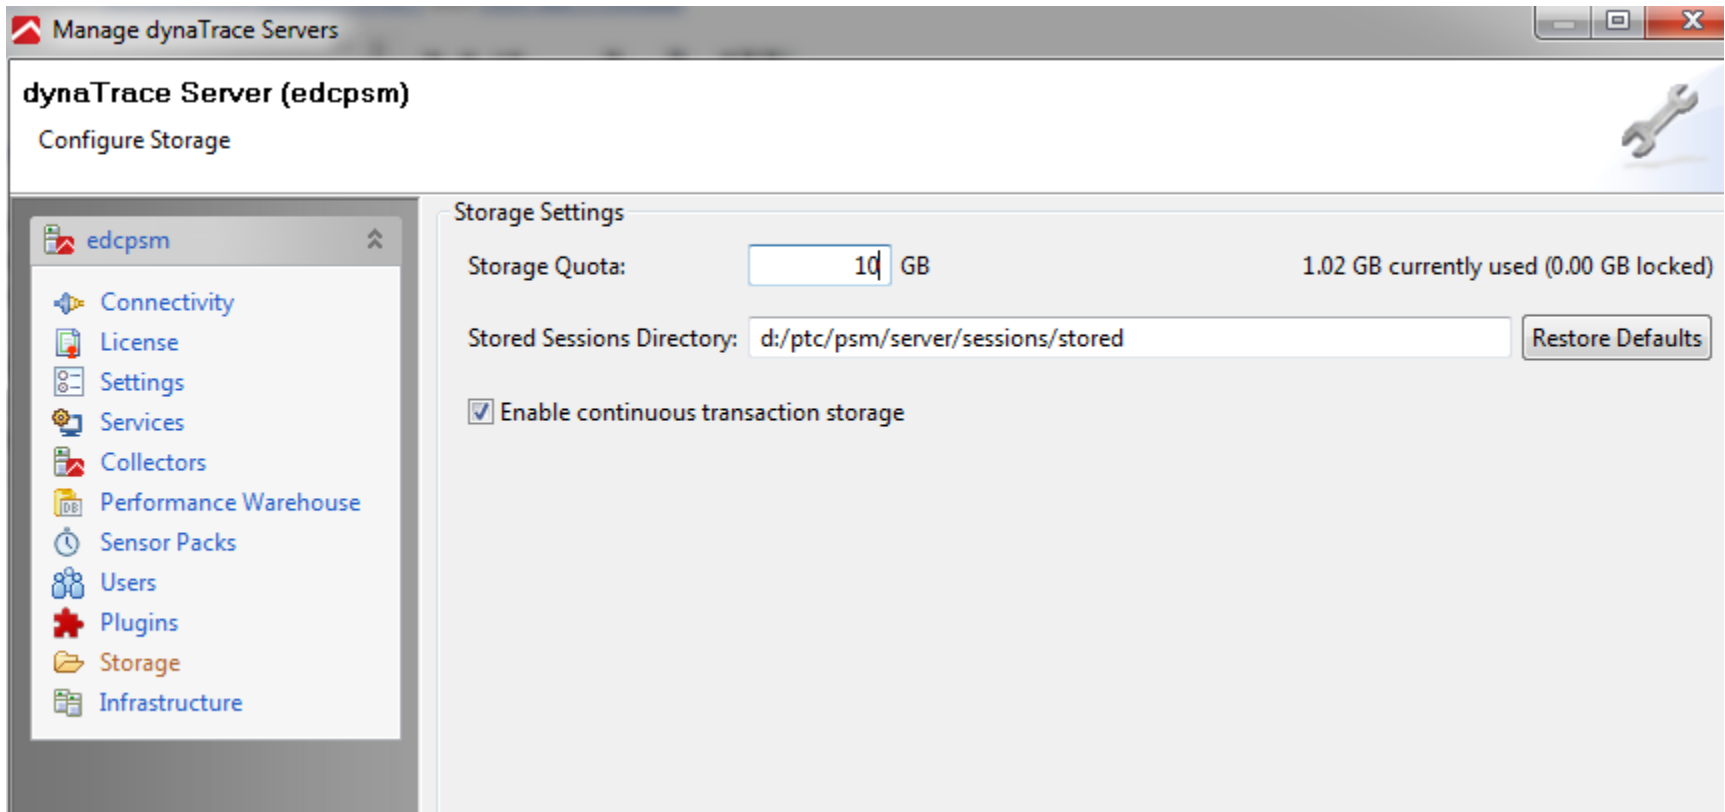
Manage dynaTrace Servers

dynaTrace Server (edcpsm)

Configure Storage

edcpsm

Connectivity
License
Settings
Services
Collectors
Performance Warehouse
Sensor Packs
Users
Plugins
Storage
Infrastructure

Storage Settings

Storage Quota: 10 GB 1.02 GB currently used (0.00 GB locked)

Stored Sessions Directory: d:/ptc/psm/server/sessions/stored Restore Defaults

Enable continuous transaction storage